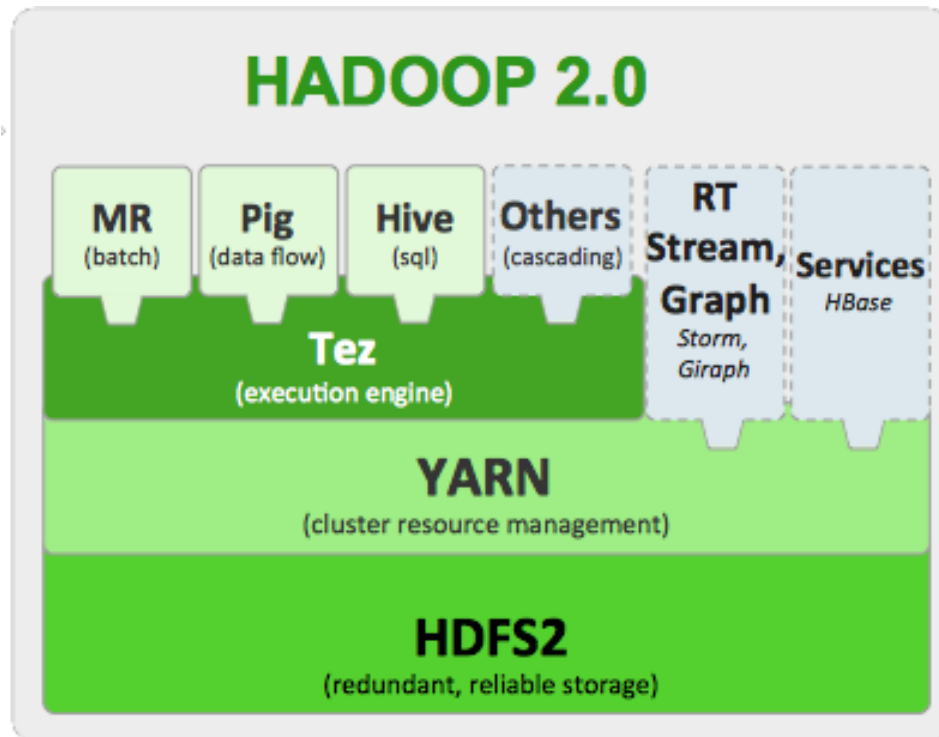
HADOOP 2.0

MR
(batch)

Pig
(data flow)

Hive
(sql)

Others
(cascading)

RT Stream, Graph
Storm, Giraph

Services
HBase

Tez
(execution engine)

YARN
(cluster resource management)

HDFS2
(redundant, reliable storage)